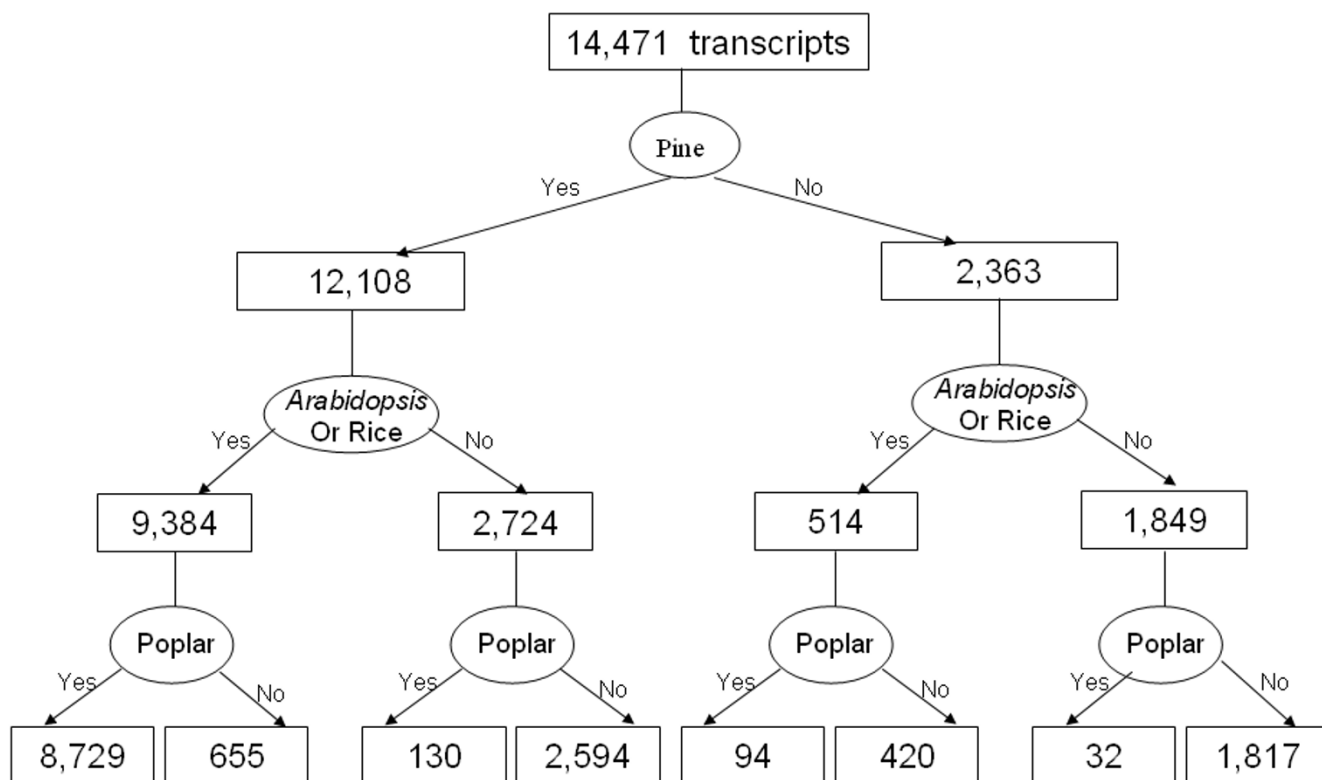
14,471 transcripts

Pine

Yes

No

12,108

2,363

*Arabidopsis* Or Rice

Yes

No

*Arabidopsis* Or Rice

Yes

No

9,384

2,724

514

1,849

Poplar

Yes

No

Poplar

Yes

No

Poplar

Yes

No

Poplar

Yes

No

8,729

655

130

2,594

94

420

32

1,817